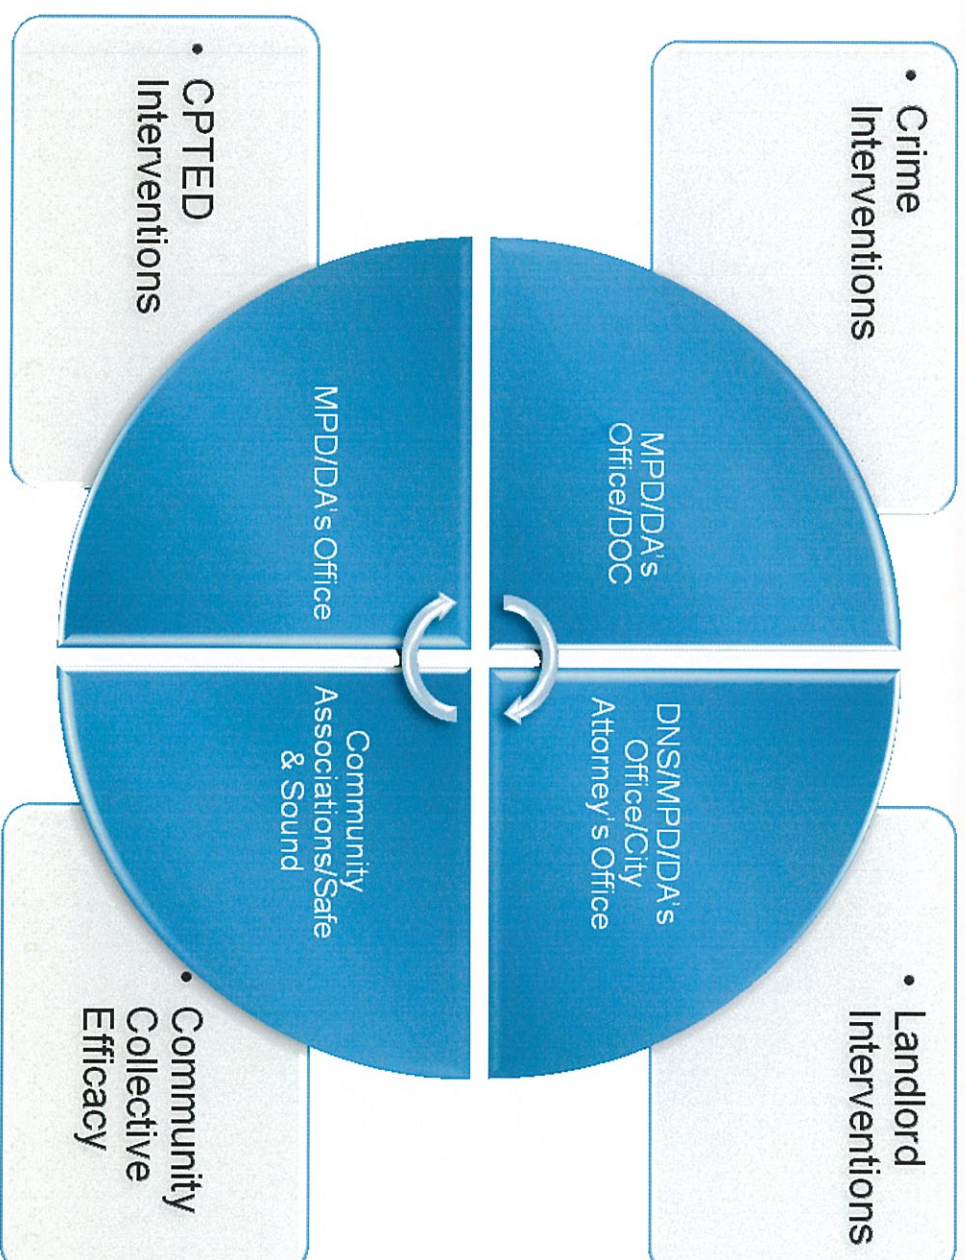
• Crime Interventions

MPD/DA's Office/DOC

• Landlord Interventions

DNS/MPD/DA's Office/City Attorney's Office

• Community Collective Efficacy

Community Associations/Safe & Sound

• CPTED Interventions

MPD/DA's Office